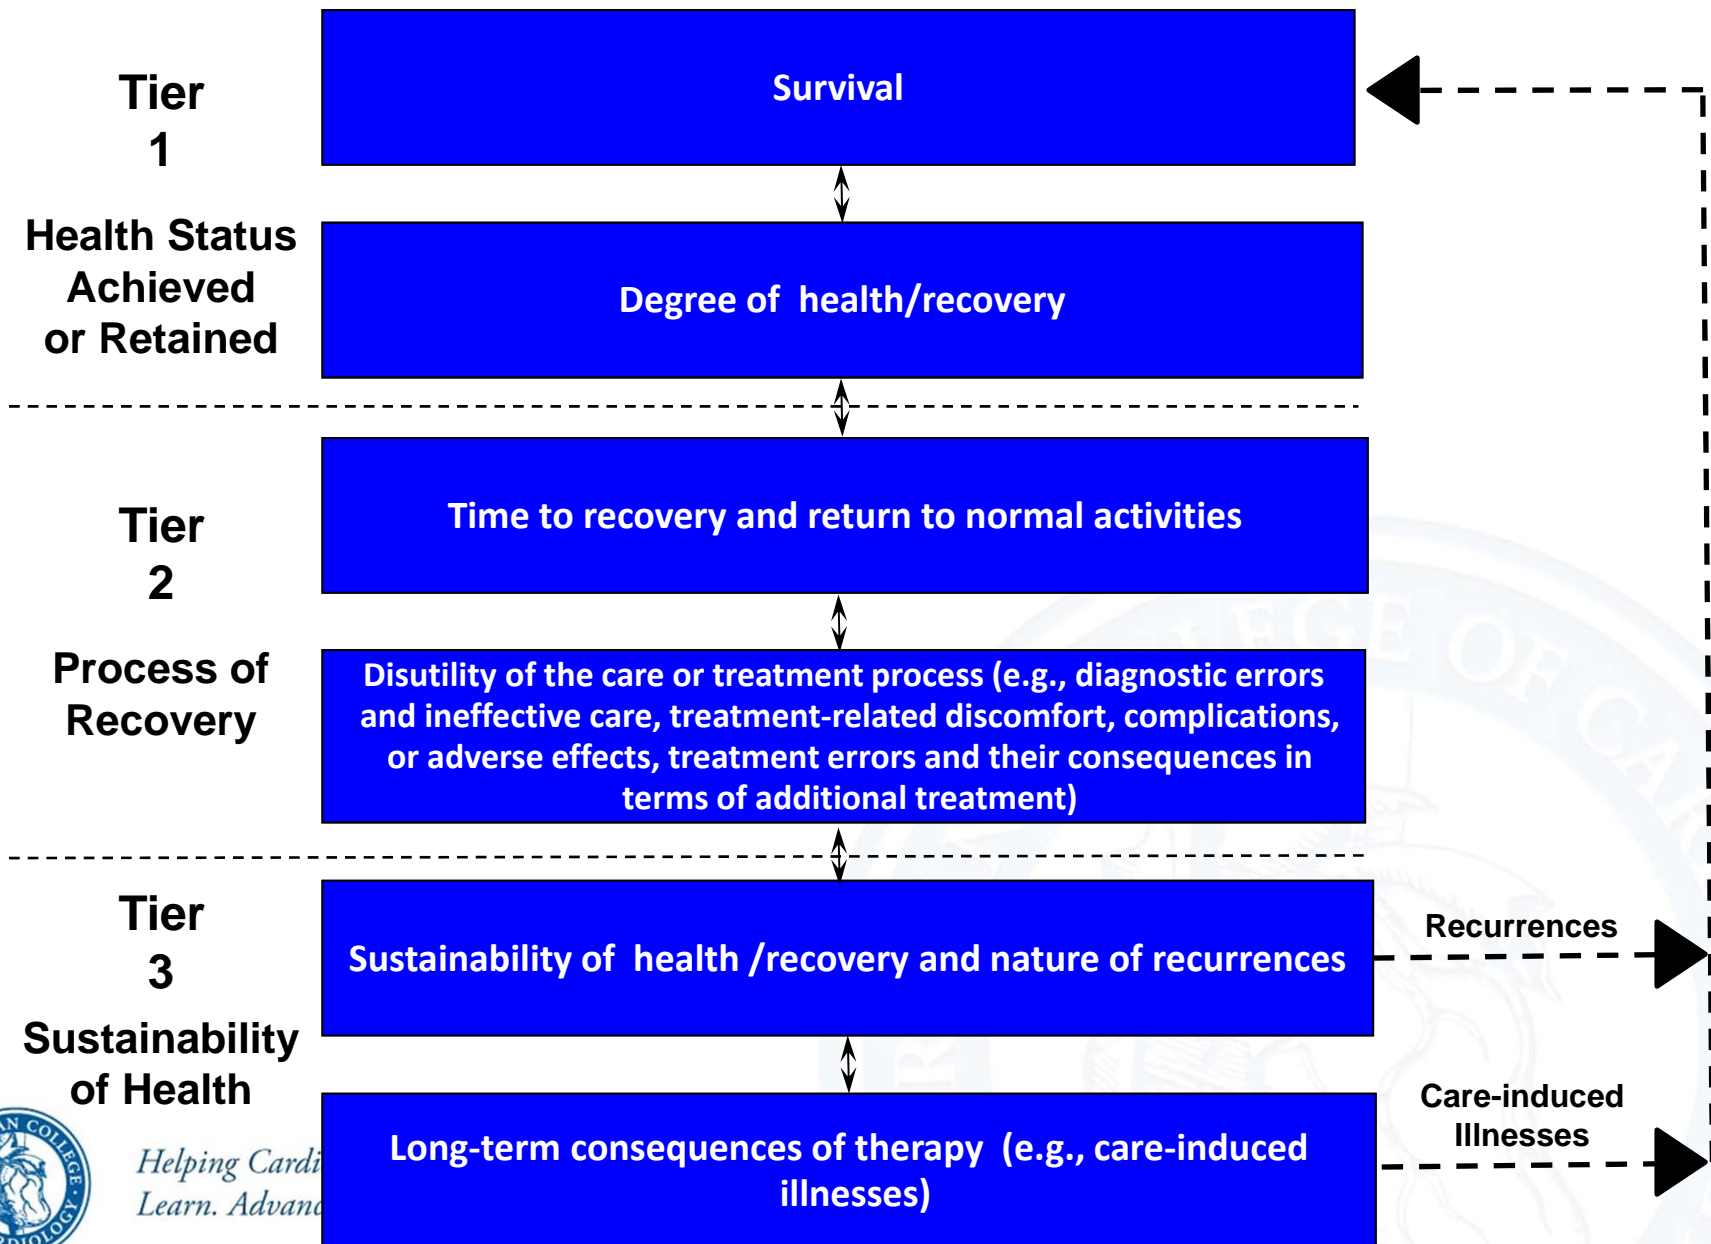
Tier 1

Health Status Achieved or Retained

Survival

Degree of health/recovery

Tier 2

Process of Recovery

Time to recovery and return to normal activities

Disutility of the care or treatment process (e.g., diagnostic errors and ineffective care, treatment-related discomfort, complications, or adverse effects, treatment errors and their consequences in terms of additional treatment)

Tier 3

Sustainability of Health

Sustainability of health /recovery and nature of recurrences

Recurrences

Long-term consequences of therapy (e.g., care-induced illnesses)

Care-induced Illnesses

Helping Cardi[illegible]
Learn. Advanc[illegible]